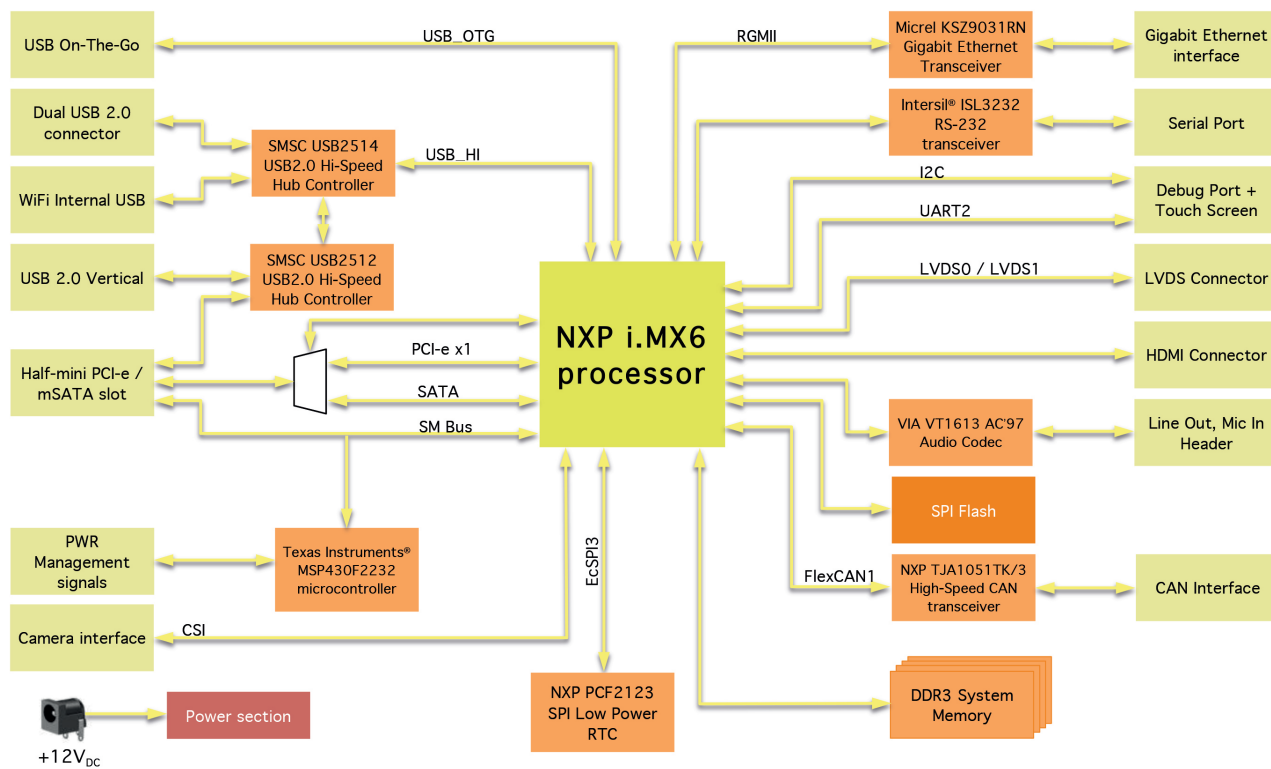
USB On-The-Go

USB_OTG

RGMII

Micrel KSZ9031RN Gigabit Ethernet Transceiver

Gigabit Ethernet interface

Dual USB 2.0 connector

Intersil® ISL3232 RS-232 transceiver

Serial Port

SMSC USB2514 USB2.0 Hi-Speed Hub Controller

USB_HI

WiFi Internal USB

I2C

Debug Port + Touch Screen

UART2

USB 2.0 Vertical

SMSC USB2512 USB2.0 Hi-Speed Hub Controller

LVDS0 / LVDS1

LVDS Connector

NXP i.MX6 processor

PCI-e x1

HDMI Connector

Half-mini PCI-e / mSATA slot

SATA

SM Bus

VIA VT1613 AC'97 Audio Codec

Line Out, Mic In Header

SPI Flash

PWR Management signals

Texas Instruments® MSP430F2232 microcontroller

EcSPI3

FlexCAN1

NXP TJA1051TK/3 High-Speed CAN transceiver

CAN Interface

Camera interface

CSI

DDR3 System Memory

Power section

$+12V_{DC}$

NXP PCF2123 SPI Low Power RTC